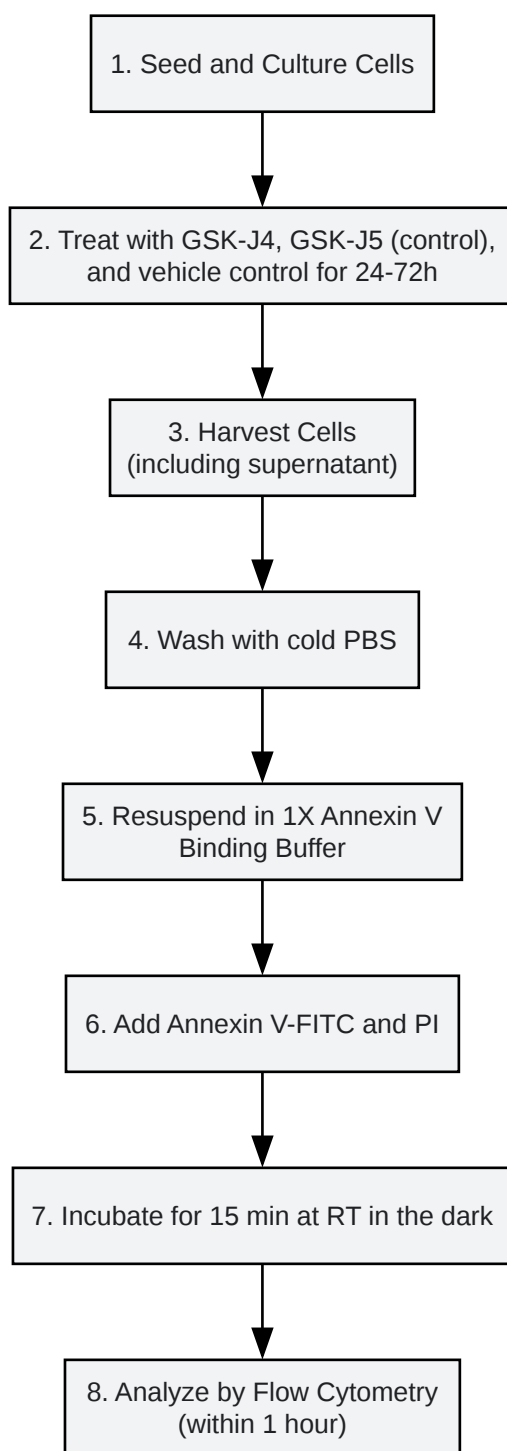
1. Seed and Culture Cells

2. Treat with GSK-J4, GSK-J5 (control), and vehicle control for 24-72h

3. Harvest Cells (including supernatant)

4. Wash with cold PBS

5. Resuspend in 1X Annexin V Binding Buffer

6. Add Annexin V-FITC and PI

7. Incubate for 15 min at RT in the dark

8. Analyze by Flow Cytometry (within 1 hour)